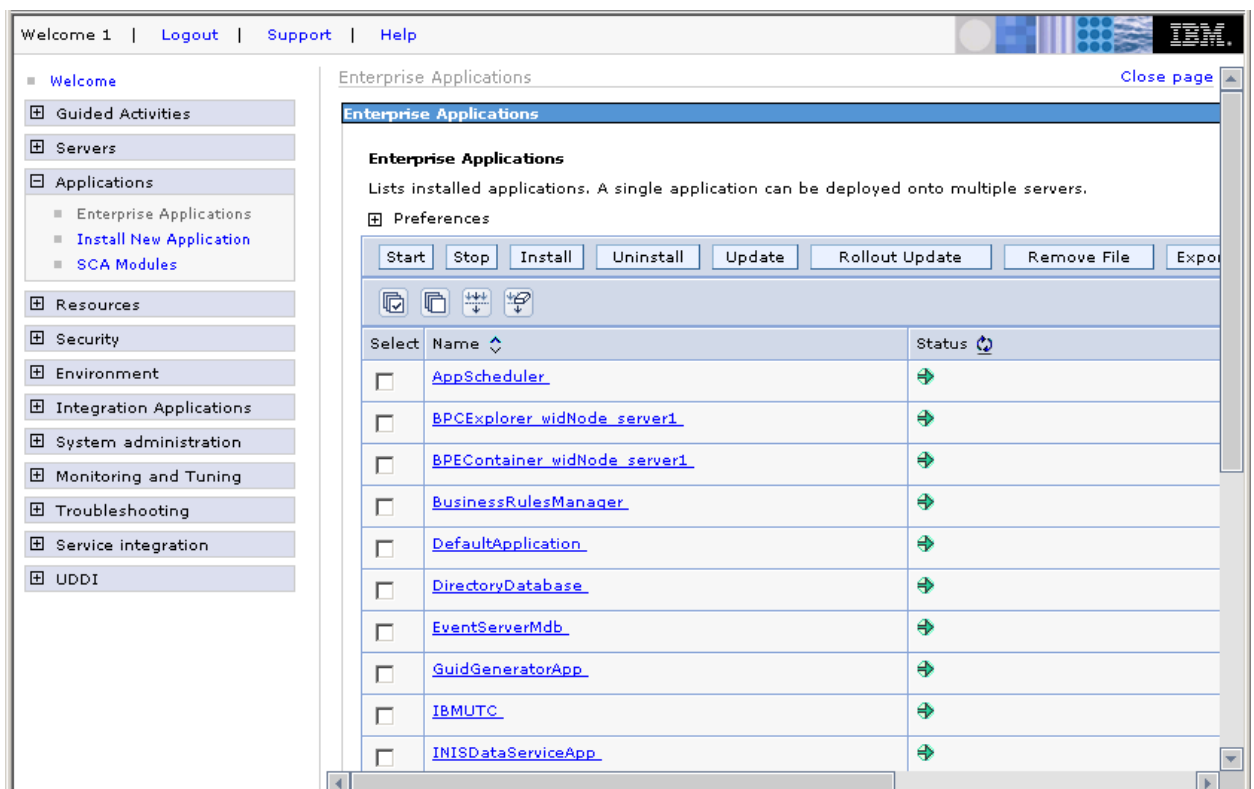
Welcome 1 | Logout | Support | Help

IBM.

Welcome

Guided Activities

Servers

Applications

Enterprise Applications

Install New Application

SCA Modules

Resources

Security

Environment

Integration Applications

System administration

Monitoring and Tuning

Troubleshooting

Service integration

UDDI

Enterprise Applications

Close page

Enterprise Applications

Enterprise Applications

Lists installed applications. A single application can be deployed onto multiple servers.

Preferences

Start | Stop | Install | Uninstall | Update | Rollout Update | Remove File | Expor

| Select | Name | Status |
|---|---|---|
| | AppScheduler | |
| | BPCExplorer_widNode_server1 | |
| | BPEContainer_widNode_server1 | |
| | BusinessRulesManager | |
| | DefaultApplication | |
| | DirectoryDatabase | |
| | EventServerMdb | |
| | GuidGeneratorApp | |
| | IBMUTC | |
| | INISDataServiceApp | |